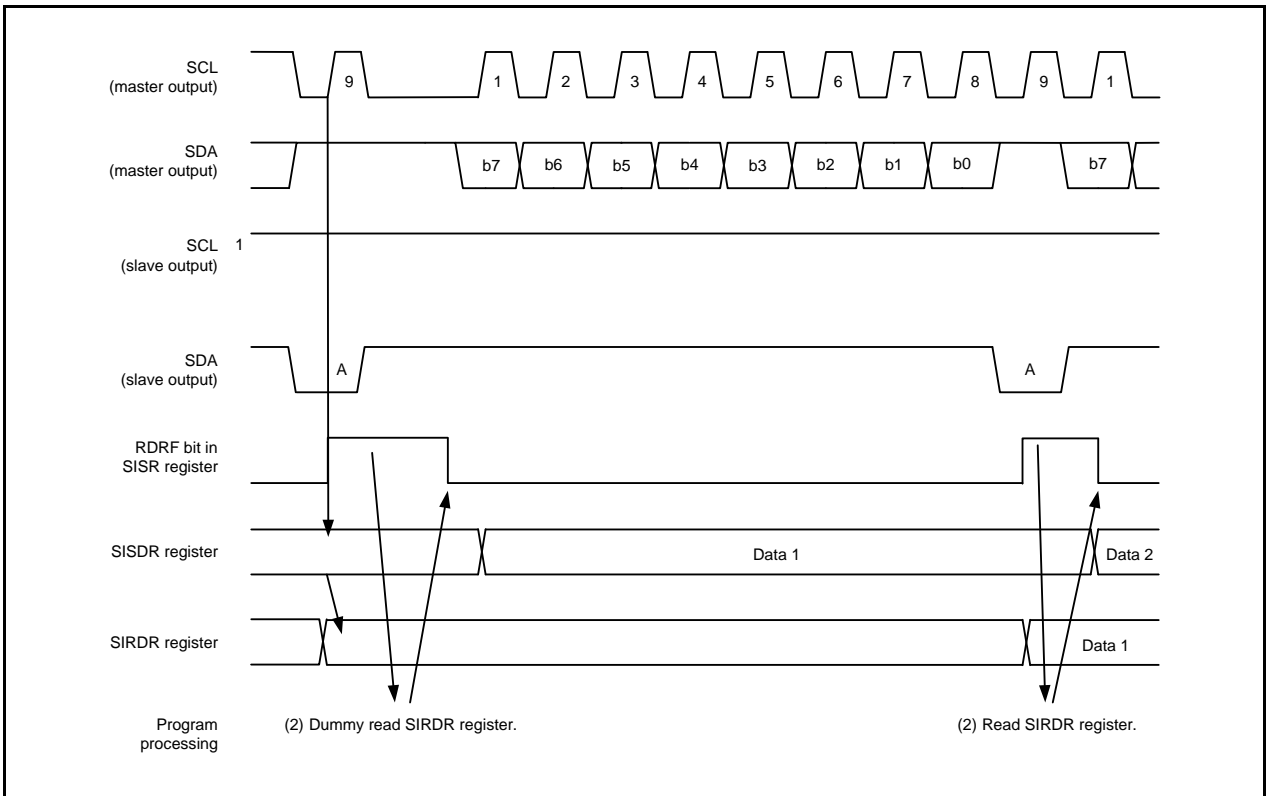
SCL
(master output)

9

1 2 3 4 5 6 7 8 9 1

SDA
(master output)

b7 b6 b5 b4 b3 b2 b1 b0 b7

SCL
(slave output)

1

SDA
(slave output)

A

A

RDRF bit in
SISR register

SISDR register

Data 1

Data 2

SIRDR register

Data 1

Program
processing

(2) Dummy read SIRDR register.

(2) Read SIRDR register.